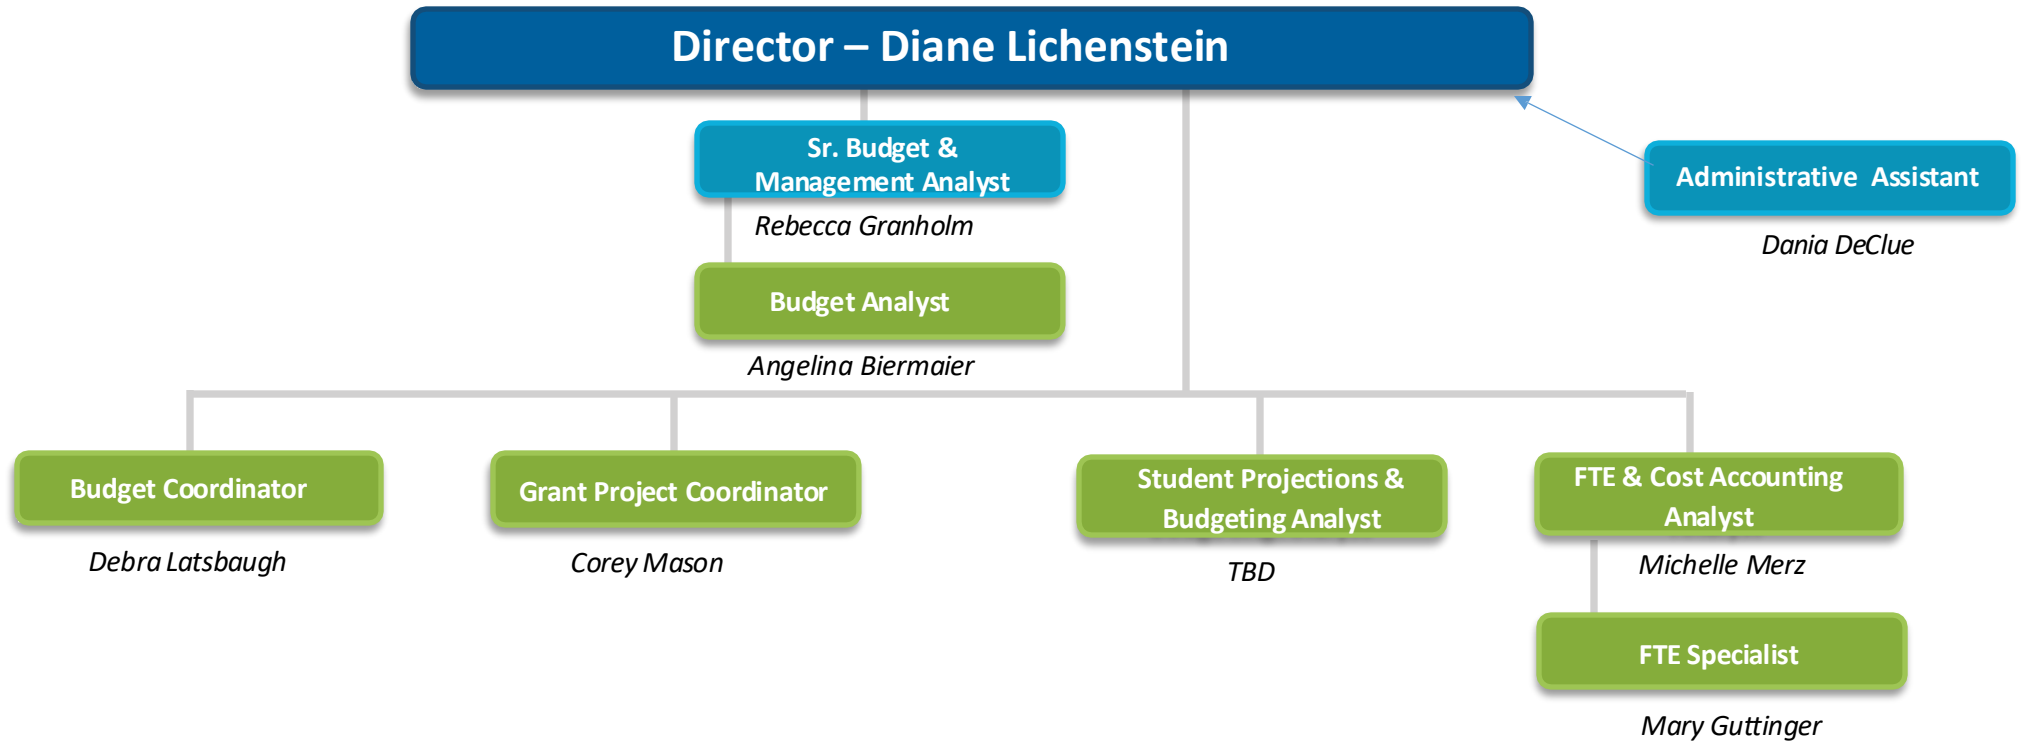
Director – Diane Lichenstein

Sr. Budget & Management Analyst

Rebecca Granholm

Administrative Assistant

Dania DeClue

Budget Analyst

Angelina Biermaier

Budget Coordinator

Debra Latsbaugh

Grant Project Coordinator

Corey Mason

Student Projections & Budgeting Analyst

TBD

FTE & Cost Accounting Analyst

Michelle Merz

FTE Specialist

Mary Guttinger